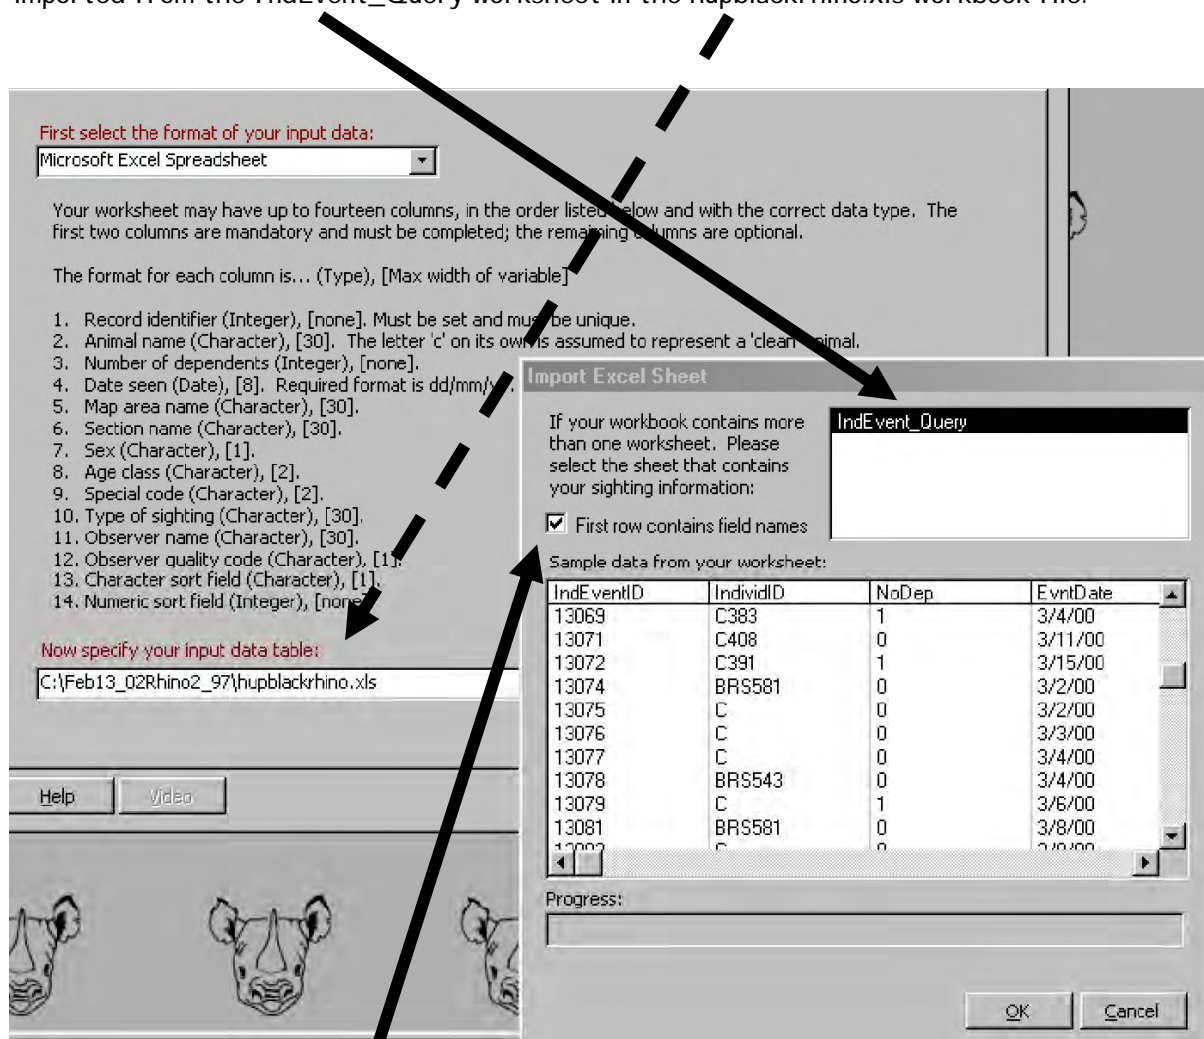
imported from the IndEvent_Query worksheet in the hupblackrhino.xls workbook file.

First select the format of your input data:

Microsoft Excel Spreadsheet

Your worksheet may have up to fourteen columns, in the order listed below and with the correct data type. The first two columns are mandatory and must be completed; the remaining columns are optional.

The format for each column is... (Type), [Max width of variable]

1. Record identifier (Integer), [none]. Must be set and must be unique.
2. Animal name (Character), [30]. The letter 'c' on its own is assumed to represent a 'clean' animal.
3. Number of dependents (Integer), [none].
4. Date seen (Date), [8]. Required format is dd/mm/y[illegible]
5. Map area name (Character), [30].
6. Section name (Character), [30].
7. Sex (Character), [1].
8. Age class (Character), [2].
9. Special code (Character), [2].
10. Type of sighting (Character), [30].
11. Observer name (Character), [30].
12. Observer quality code (Character), [1].
13. Character sort field (Character), [1].
14. Numeric sort field (Integer), [none]

Now specify your input data table:

C:\Feb13_02Rhino2_97\hupblackrhino.xls

Help Video

Import Excel Sheet

If your workbook contains more than one worksheet. Please select the sheet that contains your sighting information:

IndEvent_Query

First row contains field names

Sample data from your worksheet:

| IndEventID | IndividID | NoDep | EvntDate |
|---|---|---|---|
| 13069 | C383 | 1 | 3/4/00 |
| 13071 | C408 | 0 | 3/11/00 |
| 13072 | C391 | 1 | 3/15/00 |
| 13074 | BRS581 | 0 | 3/2/00 |
| 13075 | C | 0 | 3/2/00 |
| 13076 | C | 0 | 3/3/00 |
| 13077 | C | 0 | 3/4/00 |
| 13078 | BRS543 | 0 | 3/4/00 |
| 13079 | C | 1 | 3/6/00 |
| 13081 | BRS581 | 0 | 3/8/00 |

Progress:

OK Cancel